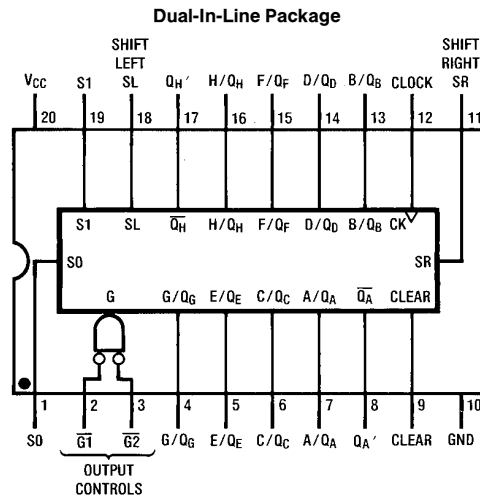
Dual-In-Line Package

$V_{CC}$ S1 SHIFT LEFT SL $Q_H{}'$ $H/Q_H$ $F/Q_F$ $D/Q_D$ $B/Q_B$ CLOCK SHIFT RIGHT SR

20 19 18 17 16 15 14 13 12 11

S1 SL $\overline{Q_H}$ $H/Q_H$ $F/Q_F$ $D/Q_D$ $B/Q_B$ CK

S0 SR

G $G/Q_G$ $E/Q_E$ $C/Q_C$ $A/Q_A$ $\overline{Q_A}$ CLEAR

1 2 3 4 5 6 7 8 9 10

S0 $\overline{G1}$ $\overline{G2}$ $G/Q_G$ $E/Q_E$ $C/Q_C$ $A/Q_A$ $Q_A{}'$ CLEAR GND

OUTPUT CONTROLS